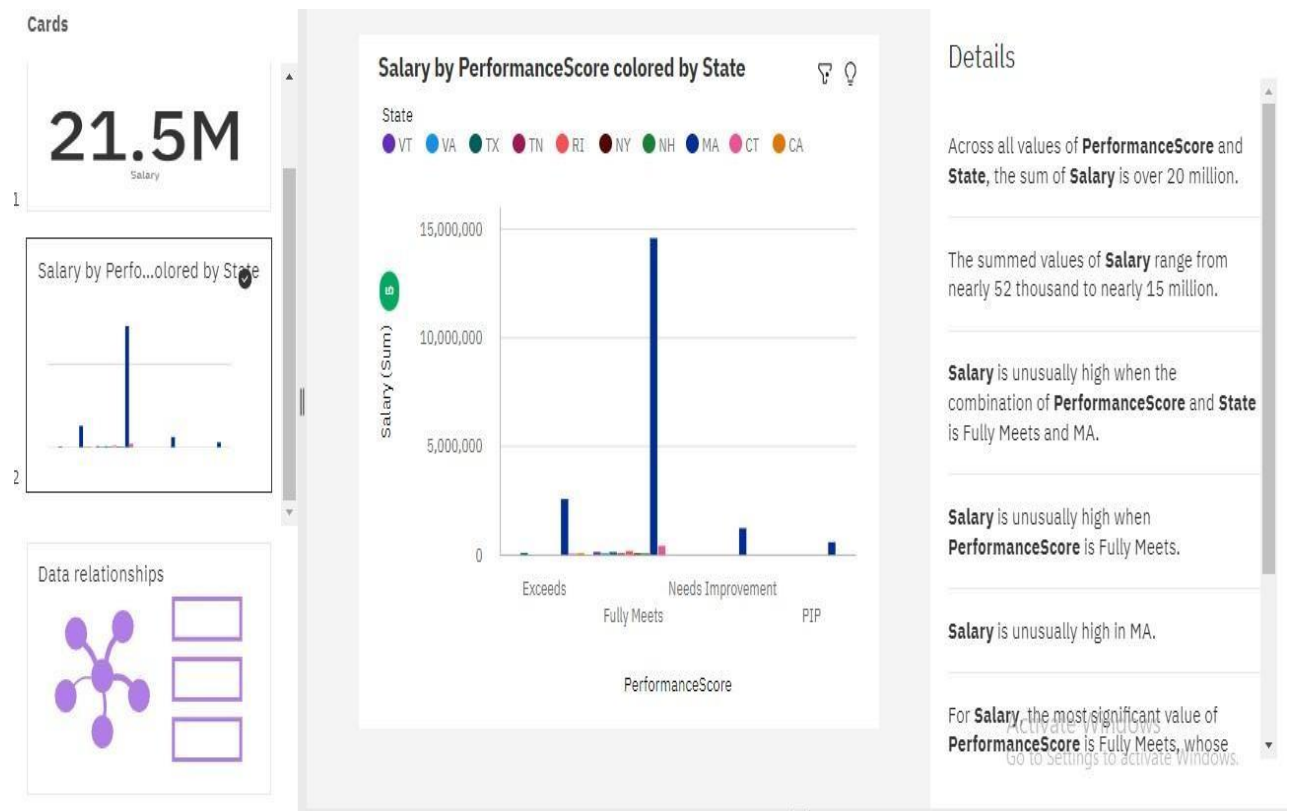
Cards

21.5M
Salary

1

Salary by Perfo...olored by State

2

Data relationships

Salary by PerformanceScore colored by State

State
VT VA TX TN RI NY NH MA CT CA

15,000,000
10,000,000
5,000,000
0

Salary (Sum)

Exceeds
Fully Meets
Needs Improvement
PIP

PerformanceScore

Details

Across all values of **PerformanceScore** and **State**, the sum of **Salary** is over 20 million.

The summed values of **Salary** range from nearly 52 thousand to nearly 15 million.

**Salary** is unusually high when the combination of **PerformanceScore** and **State** is Fully Meets and MA.

**Salary** is unusually high when **PerformanceScore** is Fully Meets.

**Salary** is unusually high in MA.

For **Salary**, the most significant value of **PerformanceScore** is Fully Meets, whose

Activate Windows
Go to Settings to activate Windows.